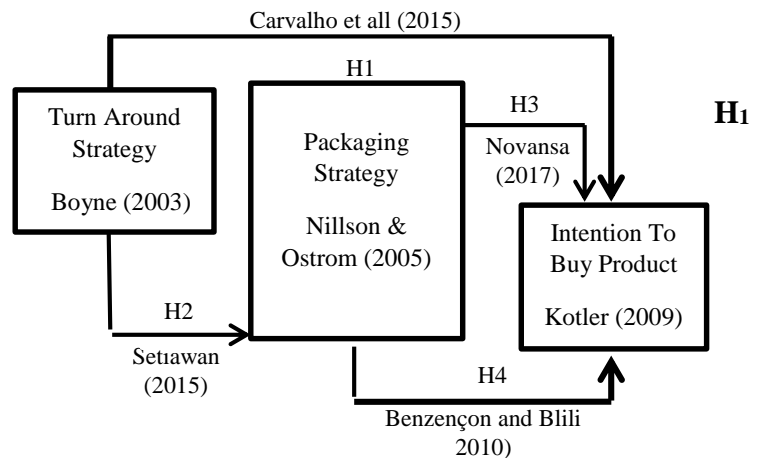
Carvalho et all (2015)

H1

Turn Around Strategy

Boyne (2003)

Packaging Strategy

Nillson & Ostrom (2005)

H3

Novansa (2017)

$H_1$

Intention To Buy Product

Kotler (2009)

H2

Setıawan (2015)

H4

Benzençon and Blili 2010)